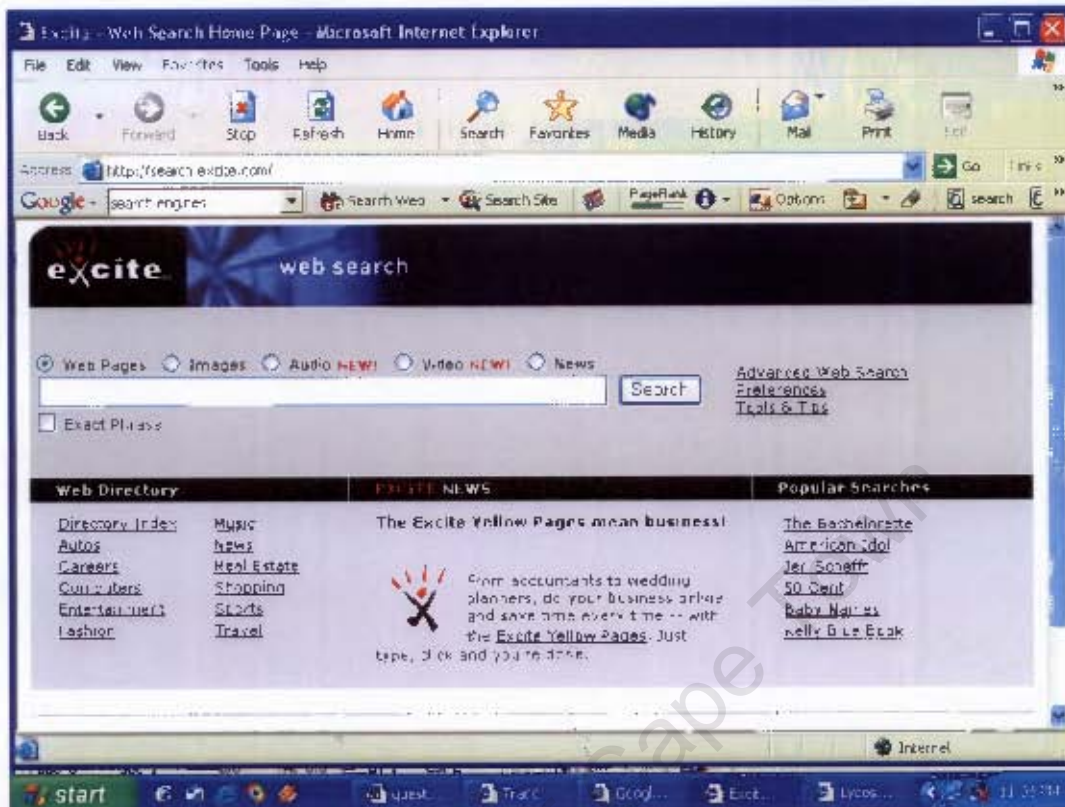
Excite - Web Search Home Page - Microsoft Internet Explorer

File Edit View Favorites Tools Help

Back Forward Stop Refresh Home Search Favorites Media History Mail Print Edit

Address http://search.excite.com/ Go Links

Google - search engines Search Web Search Site PageRank Options search

excite web search

Web Pages Images Audio NEW! Video NEW! News

Search

Exact Phrase

Advanced Web Search
Preferences
Tools & Tips

Web Directory

Directory Index
Autos
Careers
Computers
Entertainment
Fashion

Music
News
Real Estate
Shopping
Sports
Travel

EXCITE NEWS

The Excite Yellow Pages mean business!

From accountants to wedding planners, do your business online and save time every time -- with the Excite Yellow Pages. Just type, click and you're done.

Popular Searches

The Bachelorette
American Idol
Jer. Schaeff
50 Cent
Baby Names
Kelly Blue Book

Internet

start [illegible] Trac Googl... Excit... Lycos... 11:35 PM